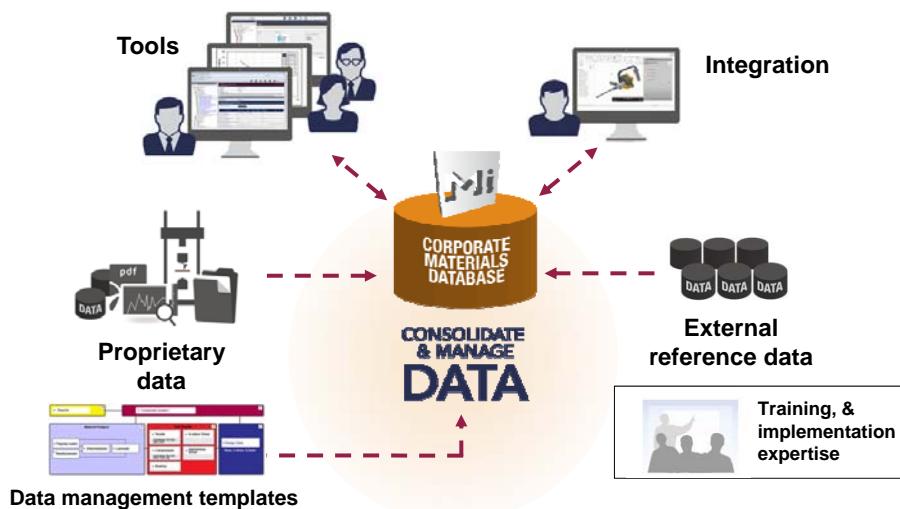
Tools

Integration

CORPORATE MATERIALS DATABASE

pdf

DATA

Proprietary data

CONSOLIDATE & MANAGE DATA

DATA DATA DATA

External reference data

Training, & implementation expertise

Data management templates